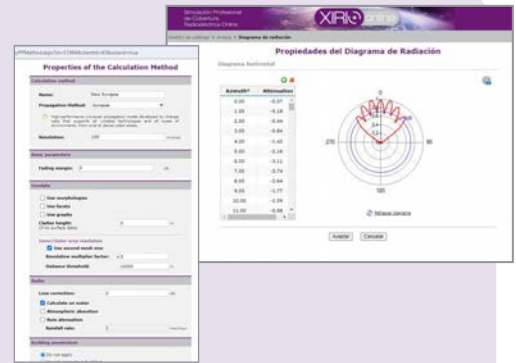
Simulación Profesional de Cobertura Radioeléctrica Online

XIRIO online

Propiedades del Diagrama de Radiación

Diagrama horizontal

| Azimuth° | Attenuation |
|---|---|
| 0.00 | -0.07 |
| 1.00 | -0.18 |
| 2.00 | -0.44 |
| 3.00 | -0.84 |
| 4.00 | -1.42 |
| 5.00 | -2.16 |
| 6.00 | -3.11 |
| 7.00 | -3.74 |
| 8.00 | -4.64 |
| 9.00 | -1.77 |
| 10.00 | -1.59 |
| 11.00 | -0.98 |

270

90

180

Aceptar

Cancelar

Properties of the Calculation Method

Calculation method

Name:

New Europe

Propagation Method:

Europe

Resolution:

Basic parameters

Fading margin:

Terrain

Use morphologies

Use facets

Use graphs

Clutter height:

Clutter area resolution

Use second mesh size

Resolution multiplier factor:

Distance threshold:

Delta

Loss correction:

Calculate on water

Atmospheric absortion

Rain attenuation

Rainfall rate:

Building penetration

Do not apply